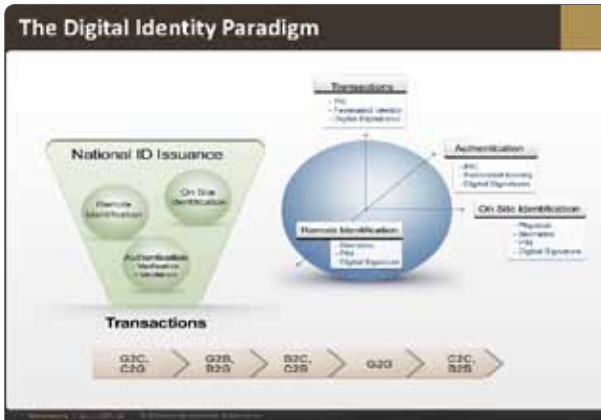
The Digital Identity Paradigm

National ID Issuance

Remote Identification

On Site Identification

Authentication
- Verification
- Validation

Transactions

G2C, C2G

G2B, B2G

B2C, C2B

G2G

C2C, B2B

Transactions
- PKI
- Federated Identity
- Digital Signatures

Authentication
- PKI
- Federated Identity
- Digital Signatures

On Site Identification
- Physical
- Biometric
- PIN
- Digital Signature

Remote Identification
- Biometric
- PKI
- Digital Signature

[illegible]